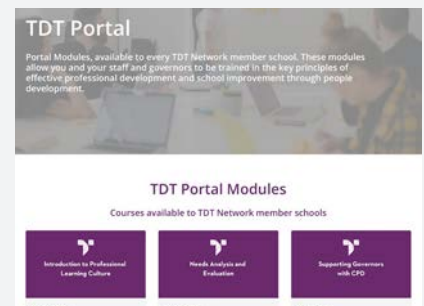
TDT Portal

Portal Modules, available to every TDT Network member school. These modules allow you and your staff and governors to be trained in the key principles of effective professional development and school improvement through people development.

TDT Portal Modules

Courses available to TDT Network member schools

Introduction to Professional Learning Culture

Needs Analysis and Evaluation

Supporting Governors with CPD